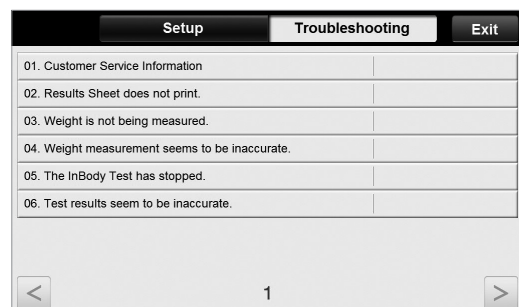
Setup Troubleshooting Exit

01. Customer Service Information

02. Results Sheet does not print.

03. Weight is not being measured.

04. Weight measurement seems to be inaccurate.

05. The InBody Test has stopped.

06. Test results seem to be inaccurate.

< 1 >